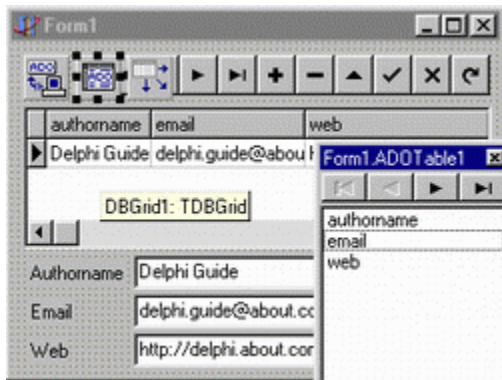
Form1

ADO

| | authorname | email | web |
|---|---|---|---|
| ▶ | Delphi Guide | delphi.guide@abou | |

DBGrid1: TDBGrid

Form1.ADOTable1

authorname
email
web

Authorname Delphi Guide
Email delphi.guide@about.cc
Web http://delphi.about.cor